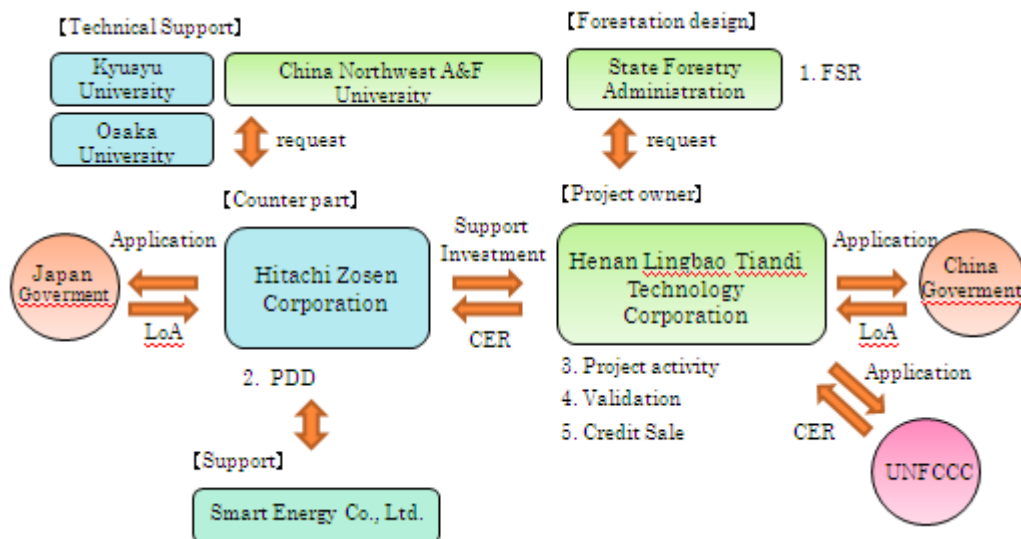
【Technical Support】

Kyusyu University

China Northwest A&F University

Osaka University

request

【Forestation design】

State Forestry Administration

1. FSR

request

【Counter part】

Application

Japan Goverment

LoA

Hitachi Zosen Corporation

Support Investment

CER

【Project owner】

Henan Lingbao Tiandi Technology Corporation

Application

China Goverment

LoA

2. PDD

3. Project activity

4. Validation

5. Credit Sale

Application

CER

UNFCCC

【Support】

Smart Energy Co., Ltd.